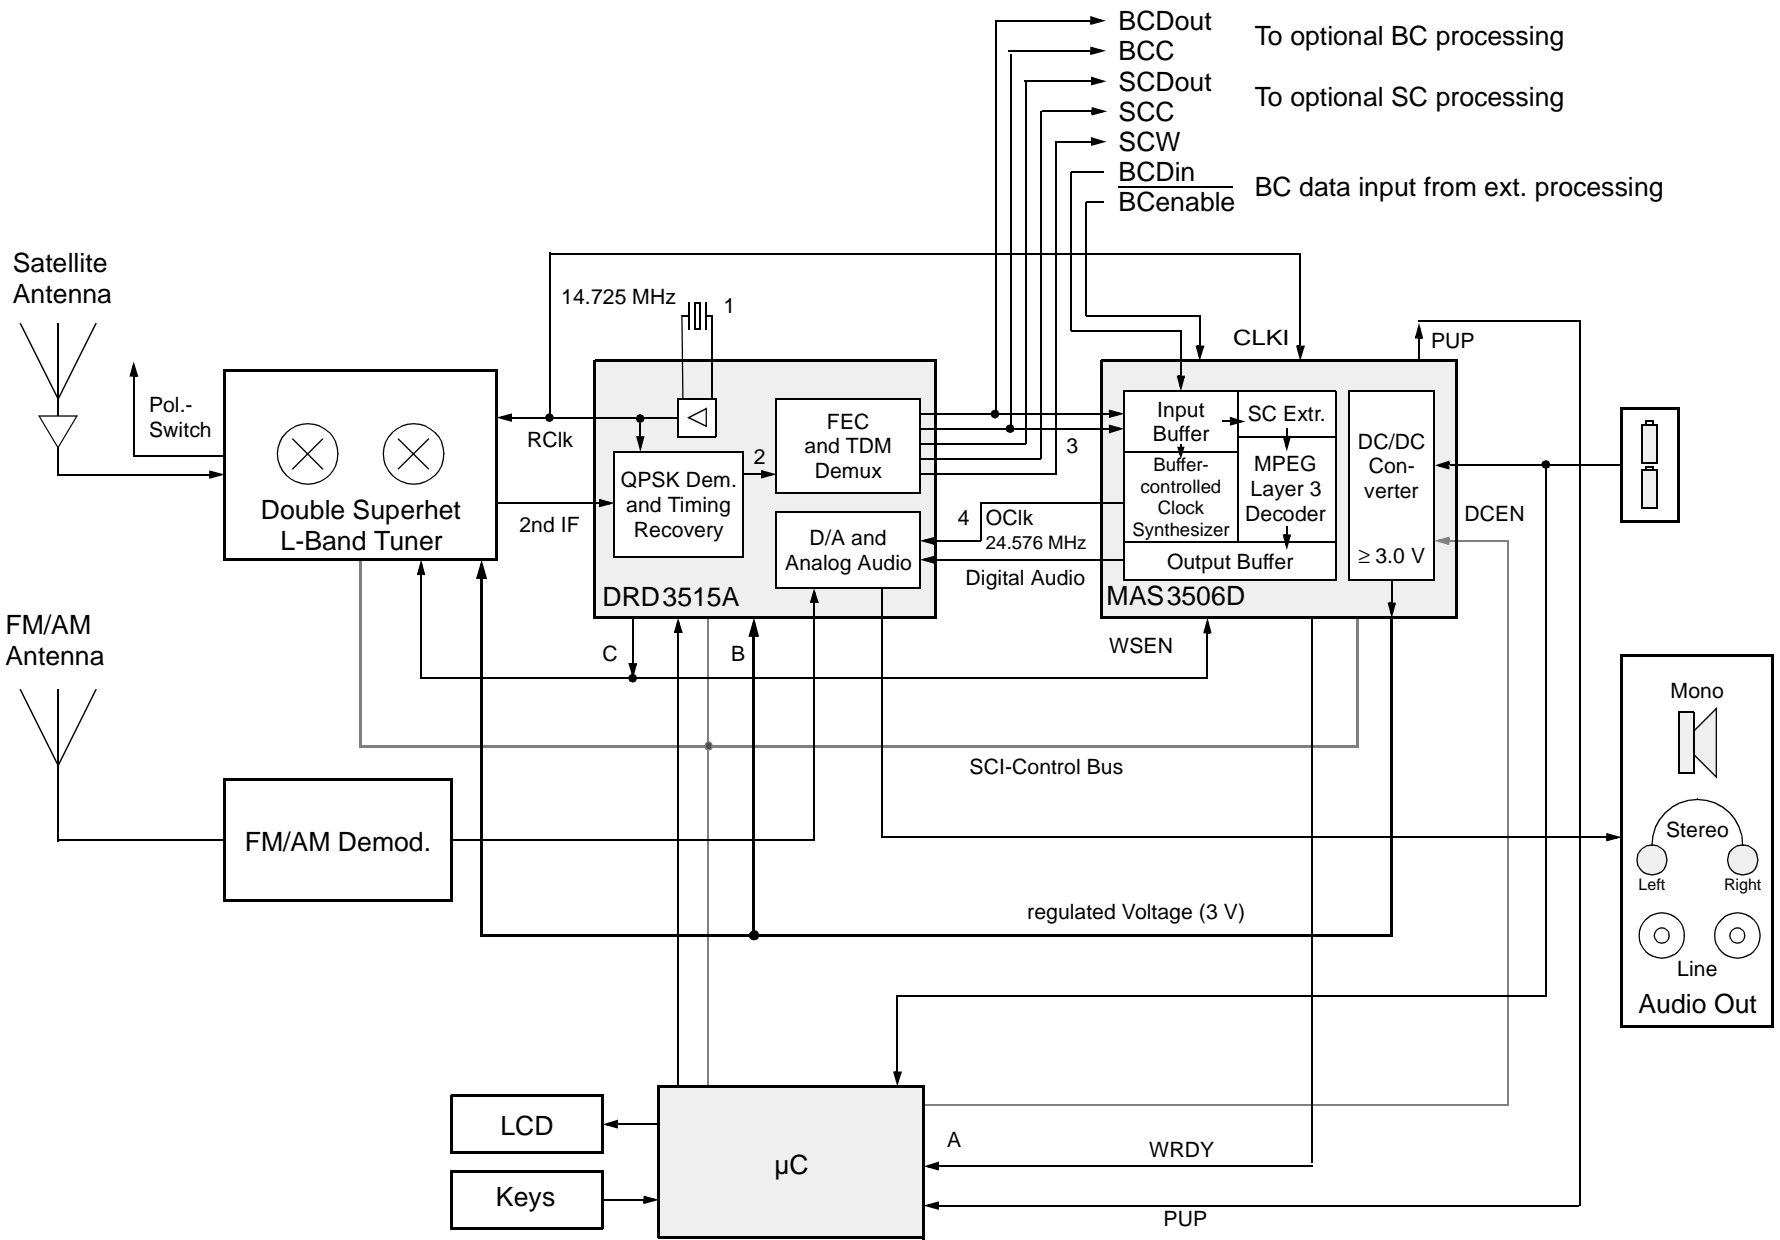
BCDout
BCC
SCDout
SCC
SCW
BCDin
BCenable

To optional BC processing
To optional SC processing
BC data input from ext. processing

Satellite Antenna

14.725 MHz
1

CLKI
PUP

Pol.-Switch

RClk

FEC and TDM Demux

Input Buffer
SC Extr.
DC/DC Con-verter

QPSK Dem. and Timing Recovery
2
3
Buffer-controlled Clock Synthesizer
MPEG Layer 3 Decoder

Double Superhet L-Band Tuner

2nd IF

D/A and Analog Audio
4
OClk
24.576 MHz
Output Buffer
$\geq 3.0$ V
DCEN

Digital Audio

DRD 3515A
MAS 3506D

FM/AM Antenna

C
B
WSEN

Mono

SCI-Control Bus

Stereo
Left
Right

FM/AM Demod.

regulated Voltage (3 V)

Line
Audio Out

LCD
A
μC
WRDY
Keys
PUP